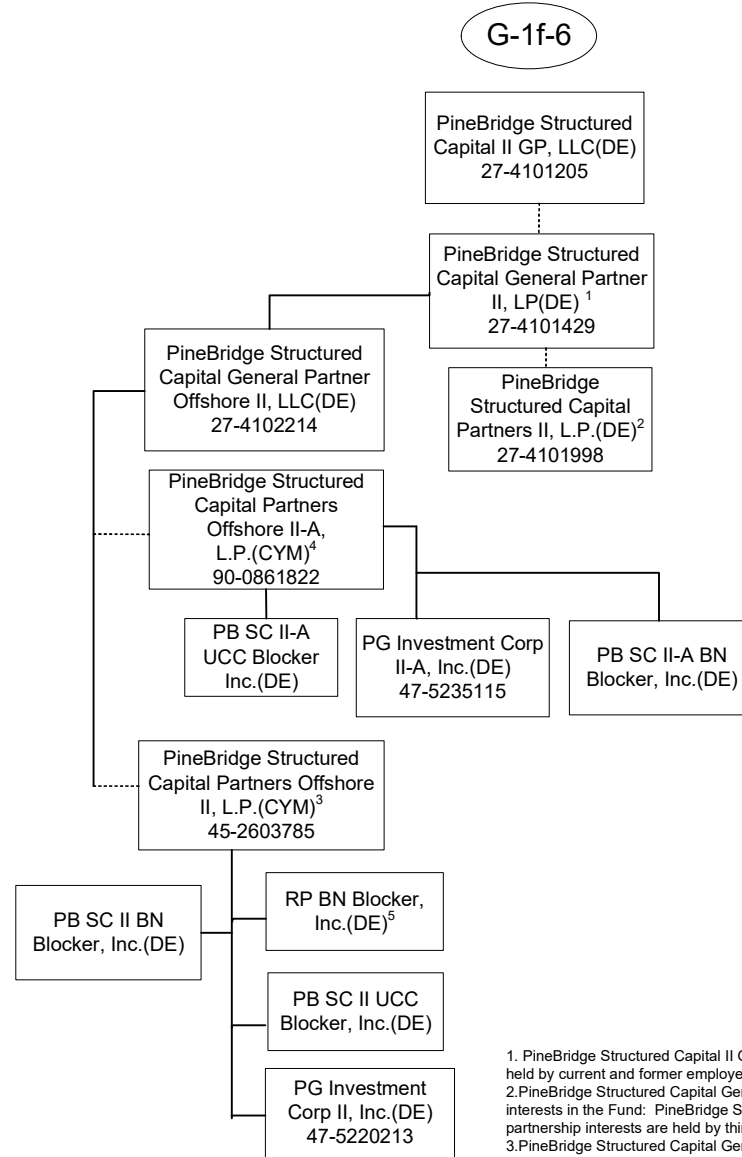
G-1f-6

PineBridge Structured Capital II GP, LLC(DE) 27-4101205

PineBridge Structured Capital General Partner II, LP(DE) $^{1}$ 27-4101429

PineBridge Structured Capital General Partner Offshore II, LLC(DE) 27-4102214

PineBridge Structured Capital Partners II, L.P.(DE)$^{2}$ 27-4101998

PineBridge Structured Capital Partners Offshore II-A, L.P.(CYM)$^{4}$ 90-0861822

PB SC II-A UCC Blocker Inc.(DE)

PG Investment Corp II-A, Inc.(DE) 47-5235115

PB SC II-A BN Blocker, Inc.(DE)

PineBridge Structured Capital Partners Offshore II, L.P.(CYM)$^{3}$ 45-2603785

PB SC II BN Blocker, Inc.(DE)

RP BN Blocker, Inc.(DE)$^{5}$

PB SC II UCC Blocker, Inc.(DE)

PG Investment Corp II, Inc.(DE) 47-5220213

1. PineBridge Structured Capital II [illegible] held by current and former employe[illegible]
2.PineBridge Structured Capital Ge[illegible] interests in the Fund: PineBridge S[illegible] partnership interests are held by thi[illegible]
3.PineBridge Structured Capital Ge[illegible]